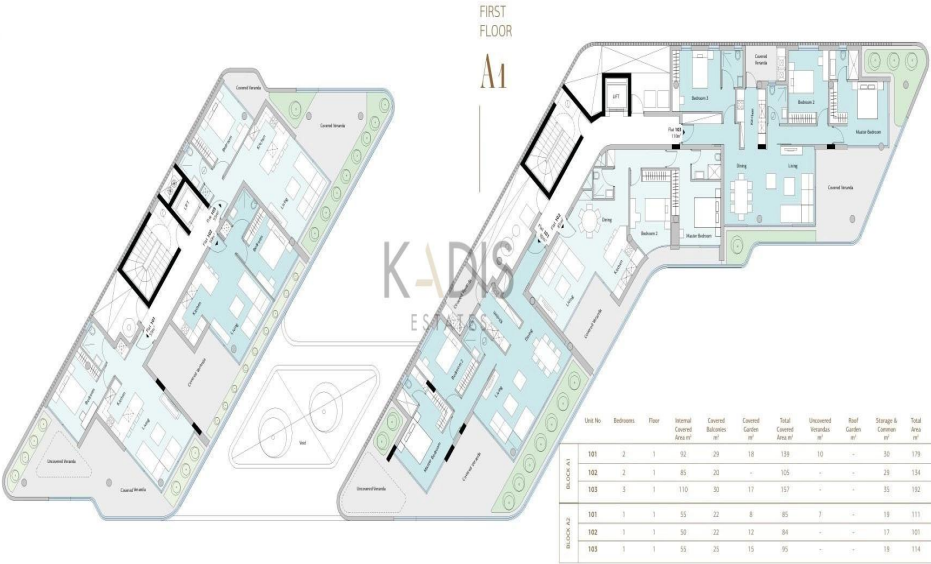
FIRST FLOOR

A1

KADIS ESTATES

Covered Veranda

Covered Veranda

LIFT

Flat 101

Flat 102

Flat 103

Bedroom 2

Bedroom 2

Master Bedroom

Dining

Living

Kitchen

Covered Veranda

Uncovered Veranda

Covered Veranda

Void

| | Unit No. | Bedrooms | Floor | Internal Covered Area m² | Covered Balconies m² | Covered Garden m² | Total Covered Area m² | Uncovered Verandas m² | Roof Garden m² | Storage & Commun m² | Total Area m² |
|---|---|---|---|---|---|---|---|---|---|---|---|
| BLOCK A1 | 101 | 2 | 1 | 92 | 29 | 18 | 139 | 10 | - | 30 | 179 |
| | 102 | 2 | 1 | 85 | 20 | - | 105 | - | - | 29 | 134 |
| | 103 | 3 | 1 | 110 | 30 | 17 | 157 | - | - | 35 | 192 |
| BLOCK A2 | 101 | 1 | 1 | 55 | 22 | 8 | 85 | 7 | - | 19 | 111 |
| | 102 | 1 | 1 | 50 | 22 | 12 | 84 | - | - | 17 | 101 |
| | 103 | 1 | 1 | 55 | 25 | 15 | 95 | - | - | 19 | 114 |